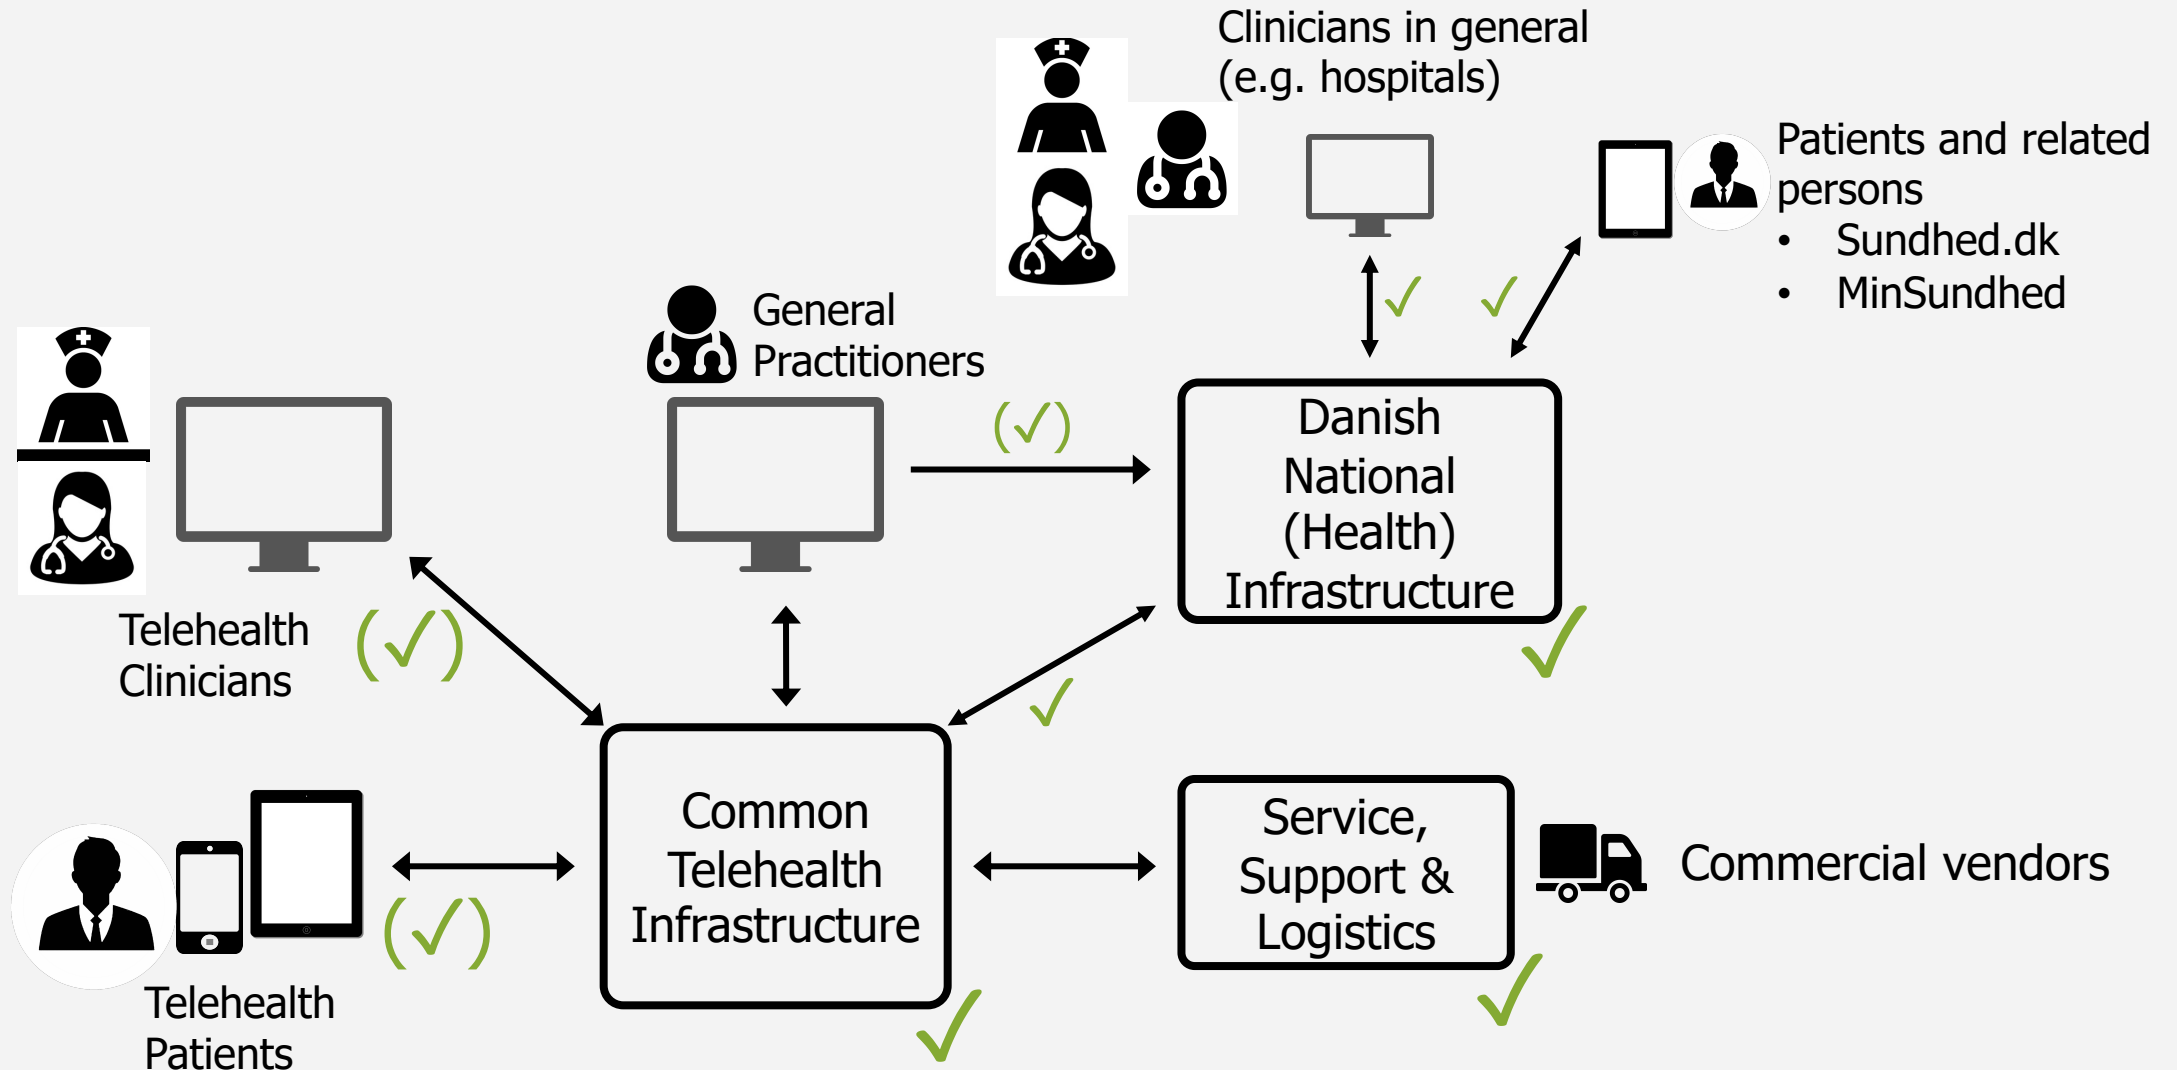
Clinicians in general (e.g. hospitals)

Patients and related persons
• Sundhed.dk
• MinSundhed

General Practitioners

✓ ✓

(✓)

Danish National (Health) Infrastructure

✓

Telehealth Clinicians

(✓)

✓

Common Telehealth Infrastructure

✓

Service, Support & Logistics

✓

Commercial vendors

(✓)

Telehealth Patients